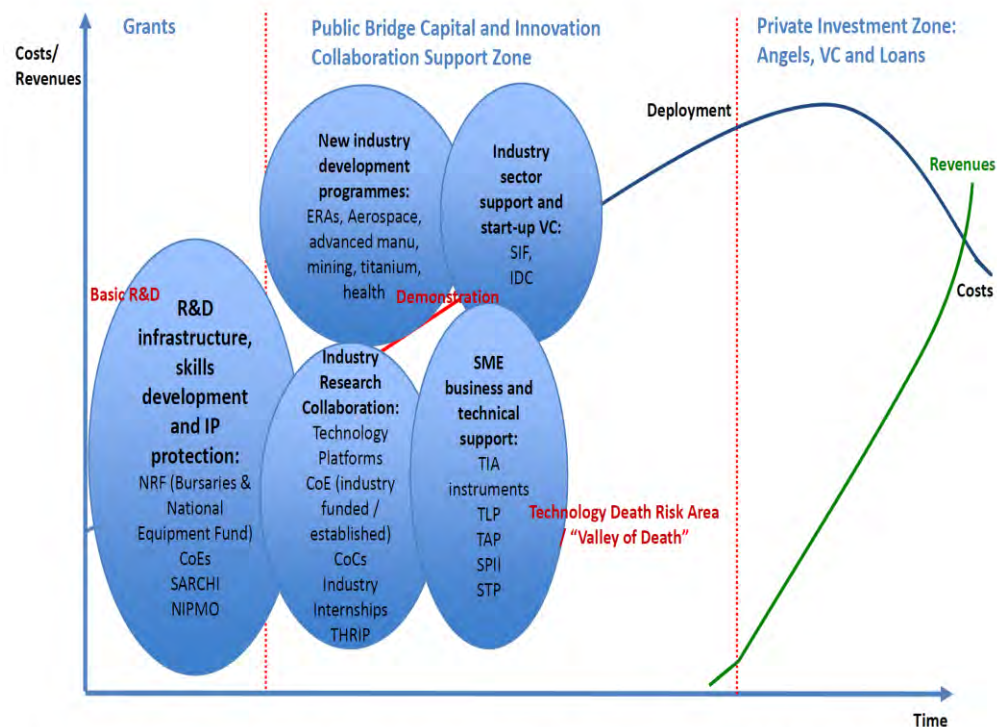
Grants

Public Bridge Capital and Innovation Collaboration Support Zone

Private Investment Zone: Angels, VC and Loans

Costs/ Revenues

Deployment

Revenues

Costs

New industry development programmes: ERAs, Aerospace, advanced manu, mining, titanium, health

Industry sector support and start-up VC: SIF, IDC

Basic R&D

Demonstration

R&D infrastructure, skills development and IP protection: NRF (Bursaries & National Equipment Fund) CoEs SARCHI NIPMO

Industry Research Collaboration: Technology Platforms CoE (industry funded / established) CoCs Industry Internships THRIP

SME business and technical support: TIA instruments TLP TAP SPII STP

Technology Death Risk Area / "Valley of Death"

Time